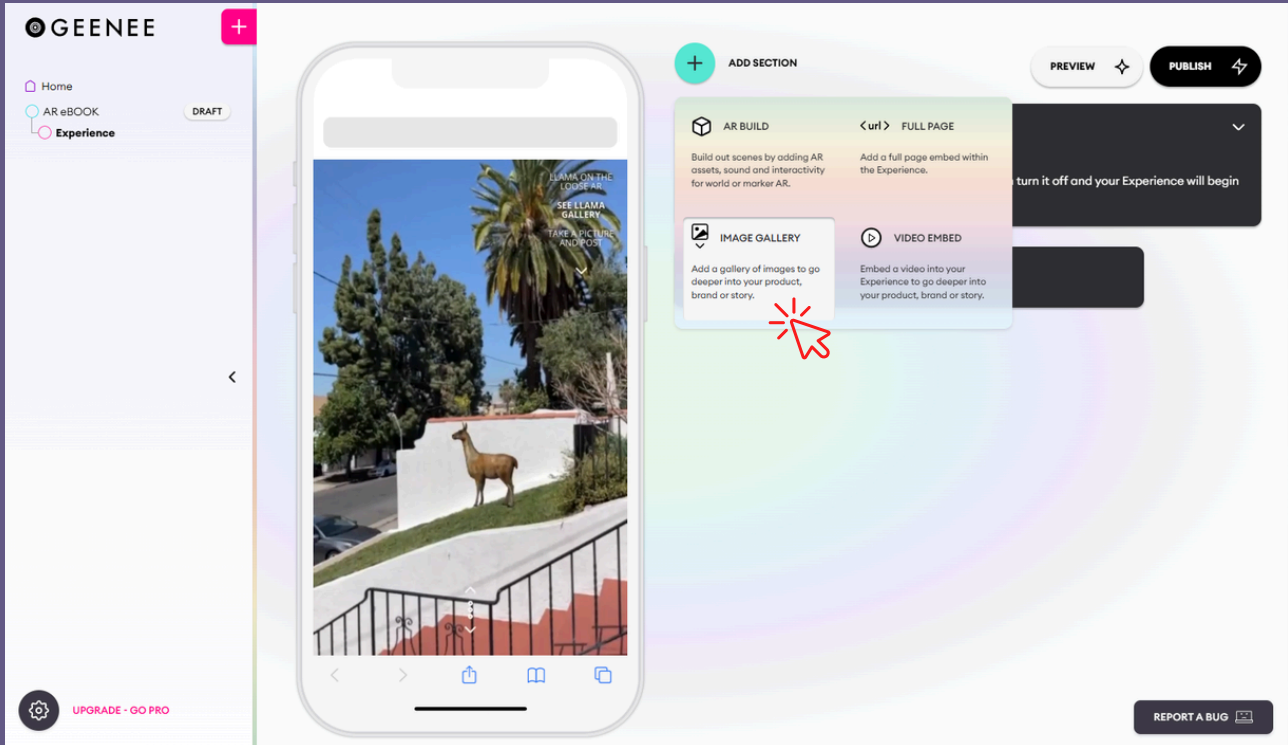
GEENEE

Home

AR eBOOK DRAFT

Experience

LLAMA ON THE LOOSE AR

SEE LLAMA GALLERY

TAKE A PICTURE AND POST

ADD SECTION

PREVIEW

PUBLISH

AR BUILD

Build out scenes by adding AR assets, sound and interactivity for world or marker AR.

<url> FULL PAGE

Add a full page embed within the Experience.

IMAGE GALLERY

Add a gallery of images to go deeper into your product, brand or story.

VIDEO EMBED

Embed a video into your Experience to go deeper into your product, brand or story.

turn it off and your Experience will begin

UPGRADE - GO PRO

REPORT A BUG